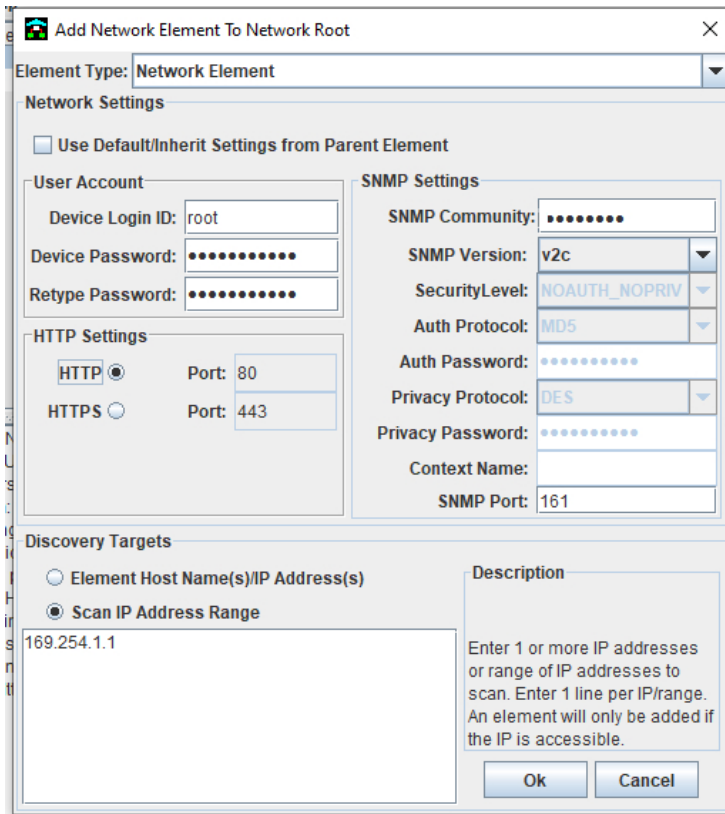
Add Network Element To Network Root

Element Type: Network Element

Network Settings

Use Default/Inherit Settings from Parent Element

User Account

Device Login ID: root

Device Password: ••••••••••••

Retype Password: ••••••••••••

HTTP Settings

HTTP Port: 80

HTTPS Port: 443

SNMP Settings

SNMP Community: ••••••••

SNMP Version: v2c

SecurityLevel: NOAUTH_NOPRIV

Auth Protocol: MD5

Auth Password: ••••••••••

Privacy Protocol: DES

Privacy Password: ••••••••••

Context Name:

SNMP Port: 161

Discovery Targets

Element Host Name(s)/IP Address(s)

Scan IP Address Range

169.254.1.1

Description

Enter 1 or more IP addresses or range of IP addresses to scan. Enter 1 line per IP/range. An element will only be added if the IP is accessible.

Ok

Cancel